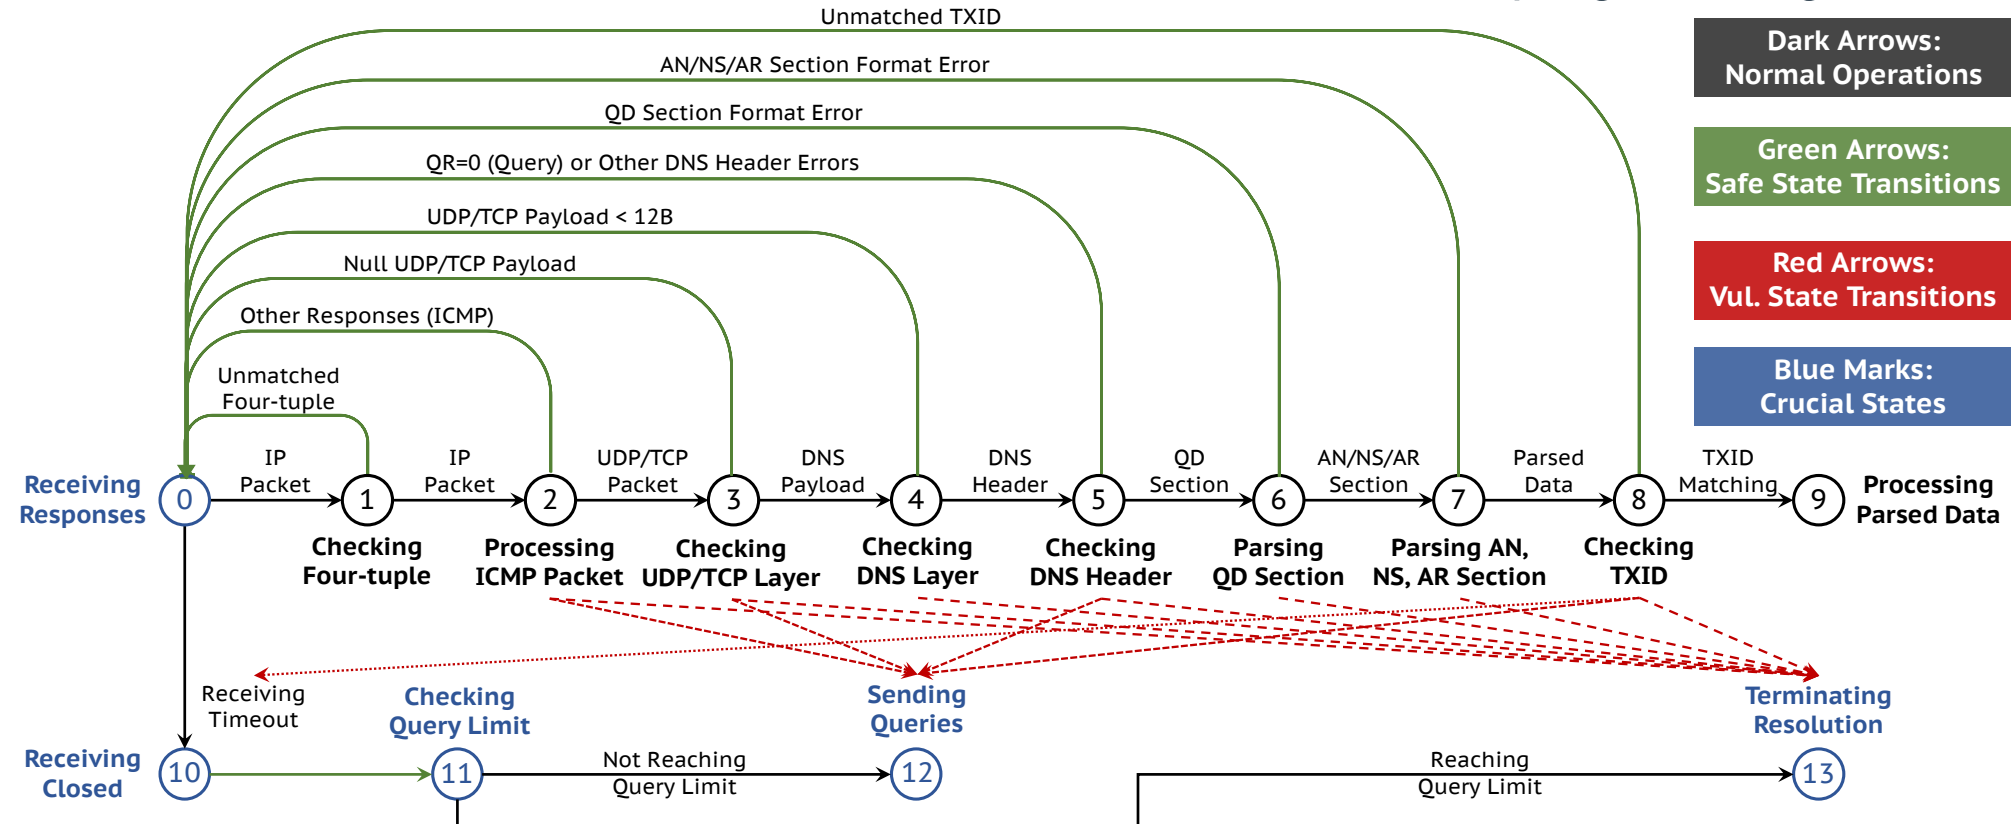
Unmatched TXID

AN/NS/AR Section Format Error

QD Section Format Error

QR=0 (Query) or Other DNS Header Errors

UDP/TCP Payload < 12B

Null UDP/TCP Payload

Other Responses (ICMP)

Unmatched Four-tuple

Dark Arrows: Normal Operations

Green Arrows: Safe State Transitions

Red Arrows: Vul. State Transitions

Blue Marks: Crucial States

Receiving Responses

0

IP Packet

1

Checking Four-tuple

IP Packet

2

Processing ICMP Packet

UDP/TCP Packet

3

Checking UDP/TCP Layer

DNS Payload

4

Checking DNS Layer

DNS Header

5

Checking DNS Header

QD Section

6

Parsing QD Section

AN/NS/AR Section

7

Parsing AN, NS, AR Section

Parsed Data

8

Checking TXID

TXID Matching

9

Processing Parsed Data

Receiving Timeout

Checking Query Limit

Sending Queries

Terminating Resolution

Receiving Closed

10

11

Not Reaching Query Limit

12

Reaching Query Limit

13